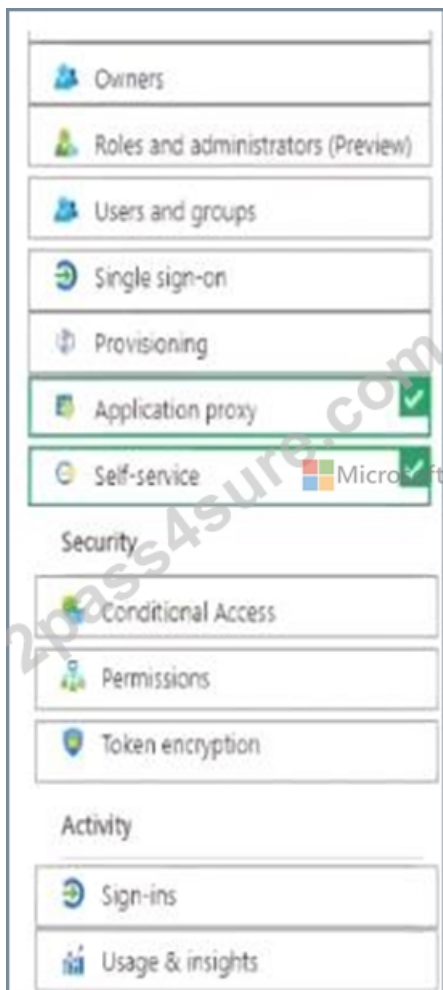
Owners

Roles and administrators (Preview)

Users and groups

Single sign-on

Provisioning

Application proxy

Self-service

Micro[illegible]ft

Security

Conditional Access

Permissions

Token encryption

Activity

Sign-ins

Usage & insights

2pass4sure.com